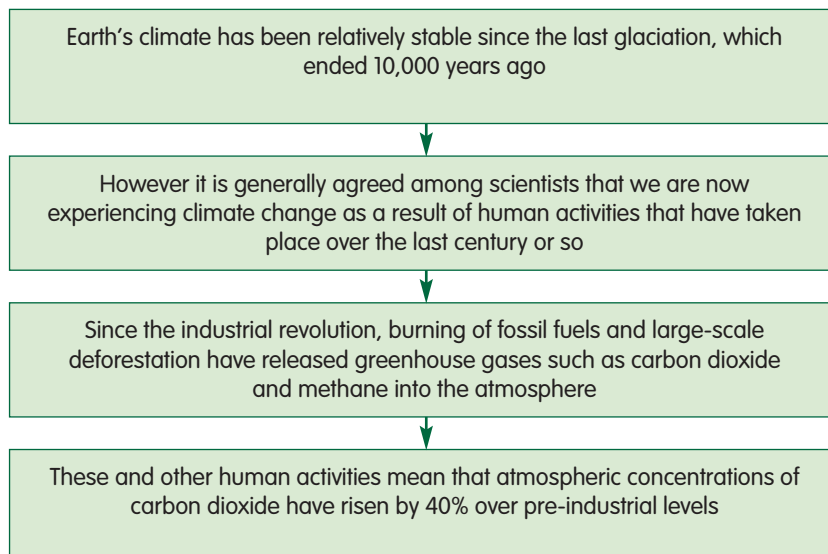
Earth’s climate has been relatively stable since the last glaciation, which ended 10,000 years ago

However it is generally agreed among scientists that we are now experiencing climate change as a result of human activities that have taken place over the last century or so

Since the industrial revolution, burning of fossil fuels and large-scale deforestation have released greenhouse gases such as carbon dioxide and methane into the atmosphere

These and other human activities mean that atmospheric concentrations of carbon dioxide have risen by 40% over pre-industrial levels